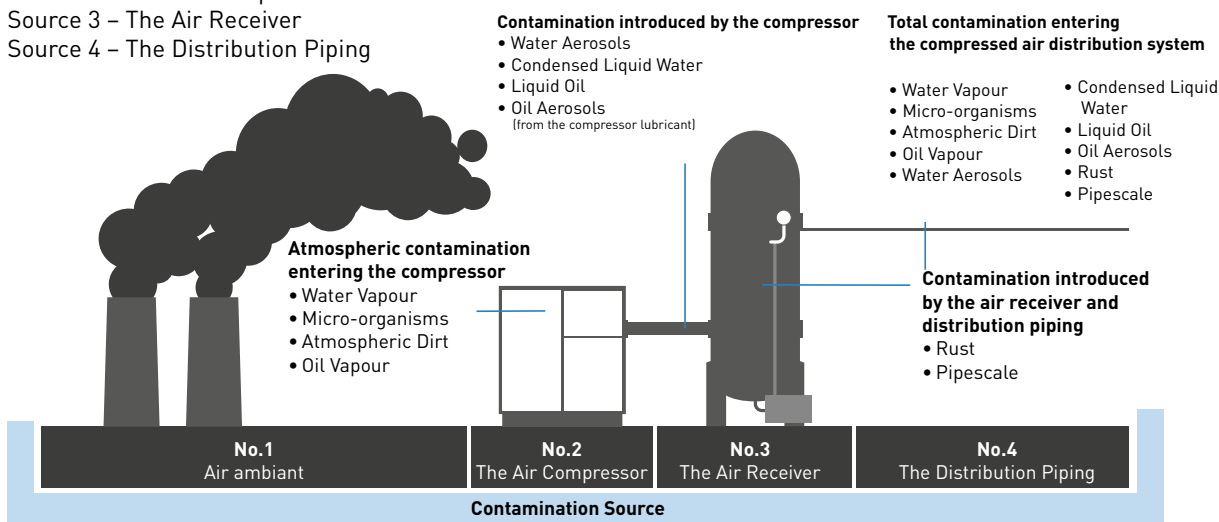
Source 3 – The Air Receiver
Source 4 – The Distribution Piping

**Contamination introduced by the compressor**
• Water Aerosols
• Condensed Liquid Water
• Liquid Oil
• Oil Aerosols (from the compressor lubricant)

**Total contamination entering the compressed air distribution system**
• Water Vapour
• Micro-organisms
• Atmospheric Dirt
• Oil Vapour
• Water Aerosols
• Condensed Liquid Water
• Liquid Oil
• Oil Aerosols
• Rust
• Pipescale

**Atmospheric contamination entering the compressor**
• Water Vapour
• Micro-organisms
• Atmospheric Dirt
• Oil Vapour

**Contamination introduced by the air receiver and distribution piping**
• Rust
• Pipescale

| **No.1** Air ambiant | **No.2** The Air Compressor | **No.3** The Air Receiver | **No.4** The Distribution Piping |
|---|---|---|---|

**Contamination Source**